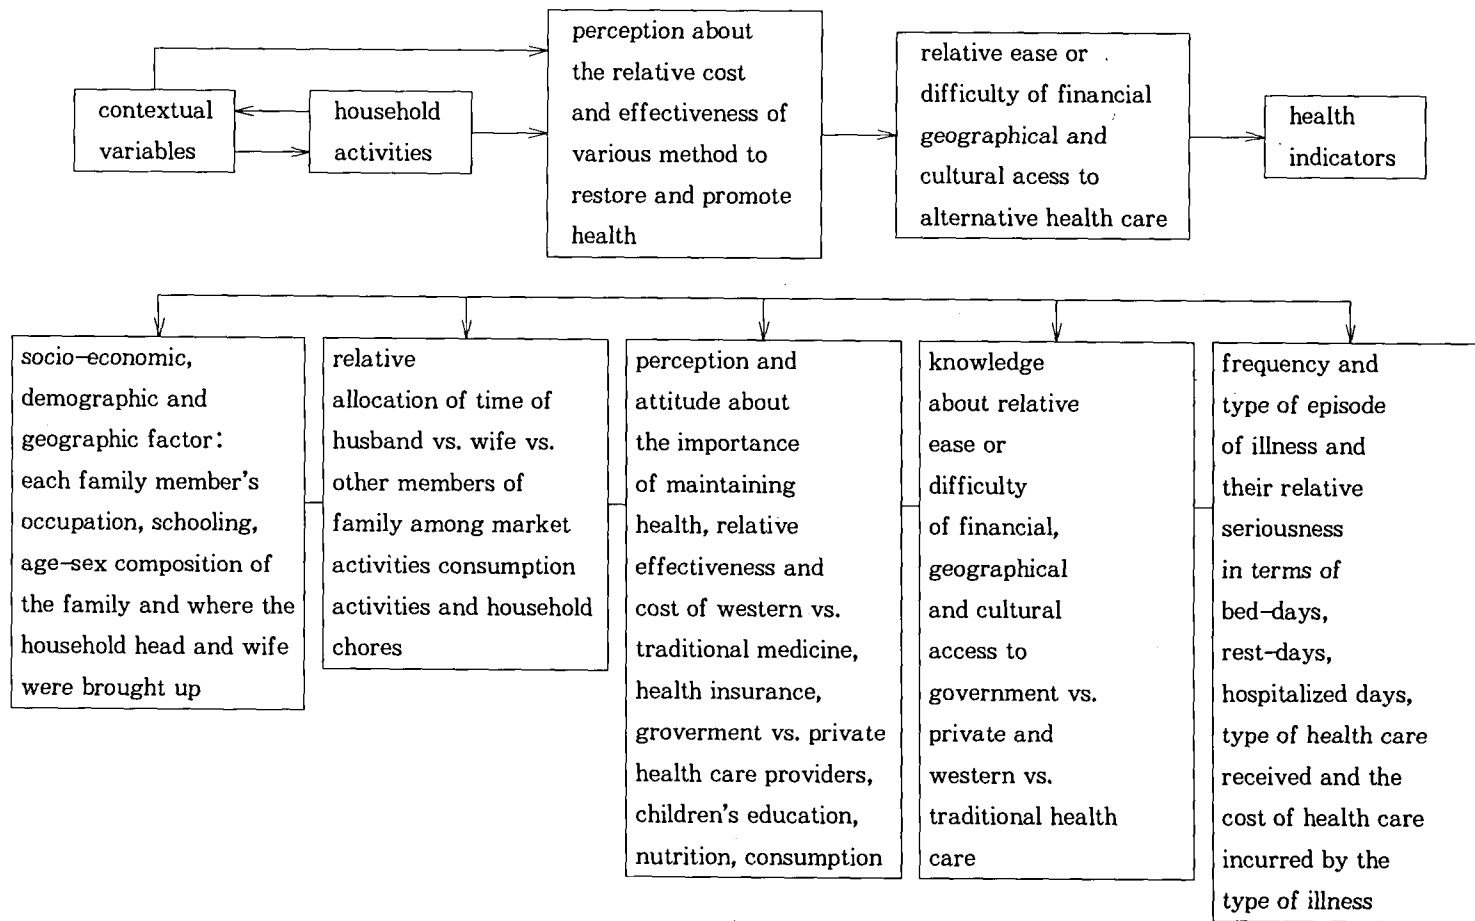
contextual variables

household activities

perception about the relative cost and effectiveness of various method to restore and promote health

relative ease or difficulty of financial geographical and cultural acess to alternative health care

health indicators

socio-economic, demographic and geographic factor: each family member's occupation, schooling, age-sex composition of the family and where the household head and wife were brought up

relative allocation of time of husband vs. wife vs. other members of family among market activities consumption activities and household chores

perception and attitude about the importance of maintaining health, relative effectiveness and cost of western vs. traditional medicine, health insurance, groverment vs. private health care providers, children's education, nutrition, consumption

knowledge about relative ease or difficulty of financial, geographical and cultural access to government vs. private and western vs. traditional health care

frequency and type of episode of illness and their relative seriousness in terms of bed-days, rest-days, hospitalized days, type of health care received and the cost of health care incurred by the type of illness